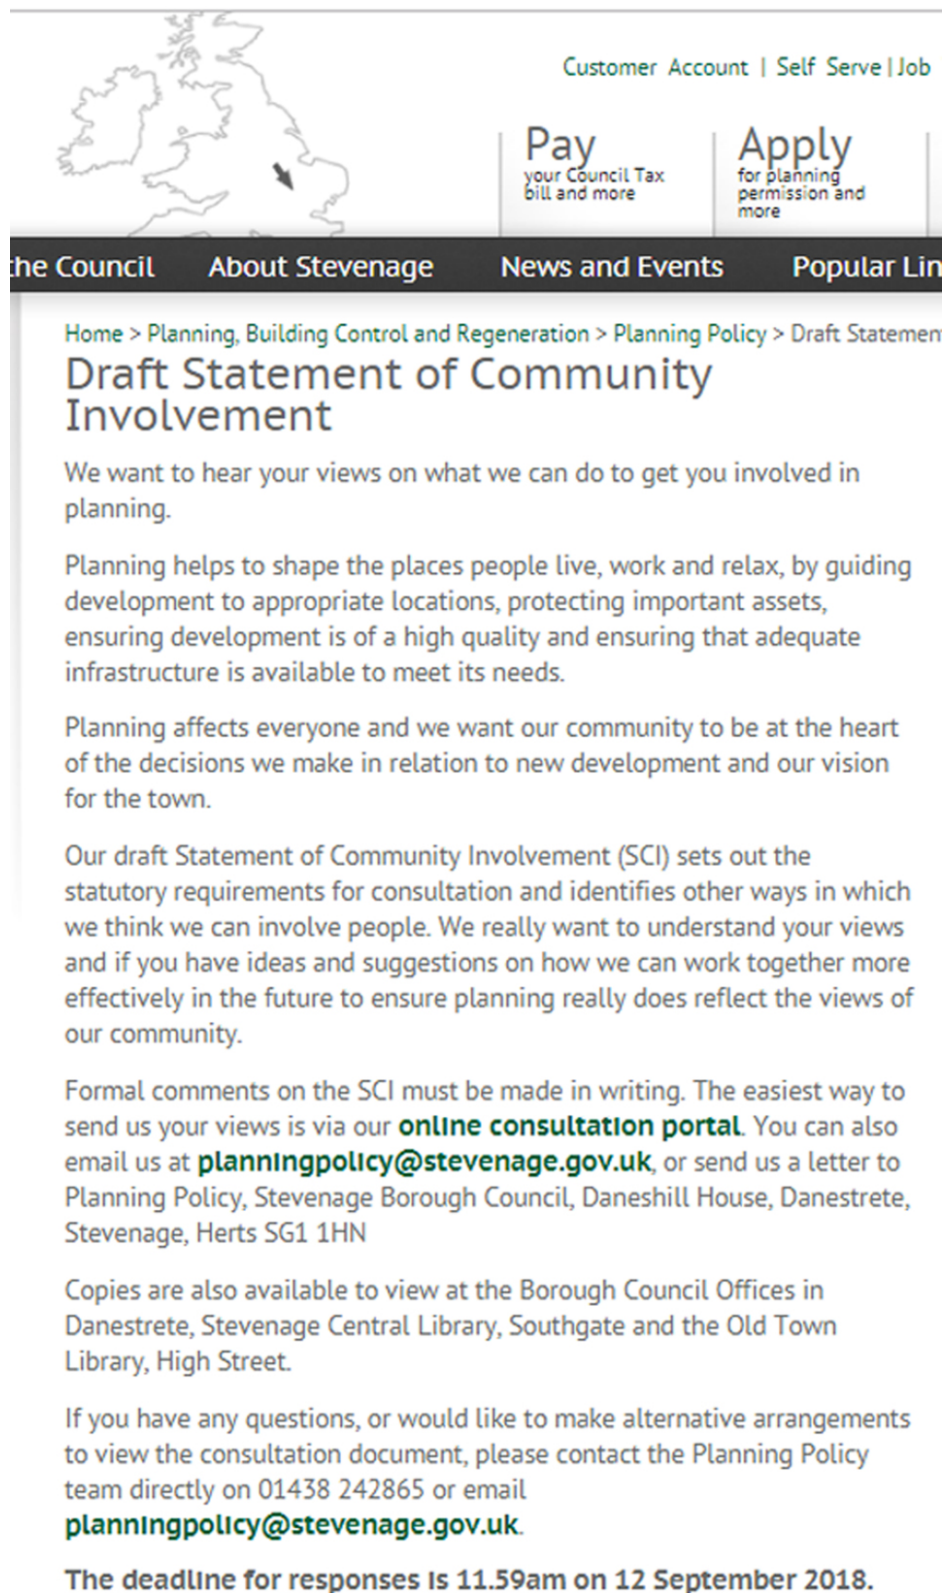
Customer Account | Self Serve | Job

Pay your Council Tax bill and more

Apply for planning permission and more

the Council About Stevenage News and Events Popular Lin

Home > Planning, Building Control and Regeneration > Planning Policy > Draft Statemen

Draft Statement of Community Involvement

We want to hear your views on what we can do to get you involved in planning.

Planning helps to shape the places people live, work and relax, by guiding development to appropriate locations, protecting important assets, ensuring development is of a high quality and ensuring that adequate infrastructure is available to meet its needs.

Planning affects everyone and we want our community to be at the heart of the decisions we make in relation to new development and our vision for the town.

Our draft Statement of Community Involvement (SCI) sets out the statutory requirements for consultation and identifies other ways in which we think we can involve people. We really want to understand your views and if you have ideas and suggestions on how we can work together more effectively in the future to ensure planning really does reflect the views of our community.

Formal comments on the SCI must be made in writing. The easiest way to send us your views is via our online consultation portal. You can also email us at planningpolicy@stevenage.gov.uk, or send us a letter to Planning Policy, Stevenage Borough Council, Daneshill House, Danestrete, Stevenage, Herts SG1 1HN

Copies are also available to view at the Borough Council Offices in Danestrete, Stevenage Central Library, Southgate and the Old Town Library, High Street.

If you have any questions, or would like to make alternative arrangements to view the consultation document, please contact the Planning Policy team directly on 01438 242865 or email planningpolicy@stevenage.gov.uk.

The deadline for responses is 11.59am on 12 September 2018.